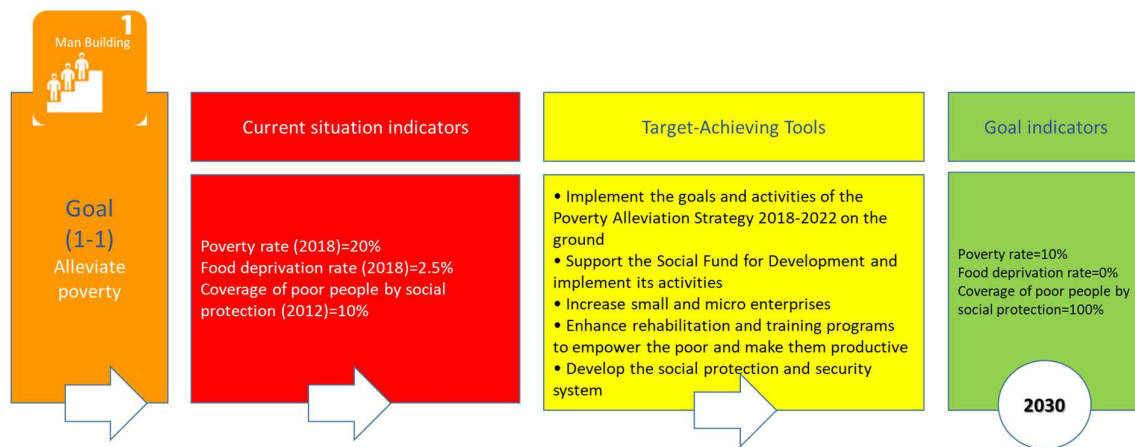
1
Man Building

Goal
(1-1)
Alleviate poverty

Current situation indicators

Poverty rate (2018)=20%
Food deprivation rate (2018)=2.5%
Coverage of poor people by social protection (2012)=10%

Target-Achieving Tools

• Implement the goals and activities of the Poverty Alleviation Strategy 2018-2022 on the ground
• Support the Social Fund for Development and implement its activities
• Increase small and micro enterprises
• Enhance rehabilitation and training programs to empower the poor and make them productive
• Develop the social protection and security system

Goal indicators

Poverty rate=10%
Food deprivation rate=0%
Coverage of poor people by social protection=100%

2030